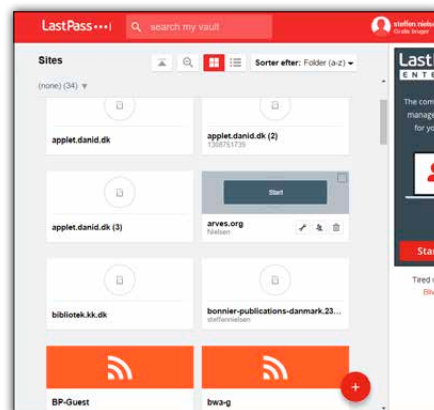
LastPass•••|

search my vault

steffen.niels
Gratis bruger

Sites

Sorter efter: Folder (a-z)

(none) (34)

applet.danid.dk

applet.danid.dk (2)
1368751739

applet.danid.dk (3)

Start

arves.org
Nielsen

bibliotek.kk.dk

bonnier-publications-danmark.23...
steffennielsen

BP-Guest

bwa-g

Last
ENTE

The com
manage
your bu

Sta

Tired o
Blo